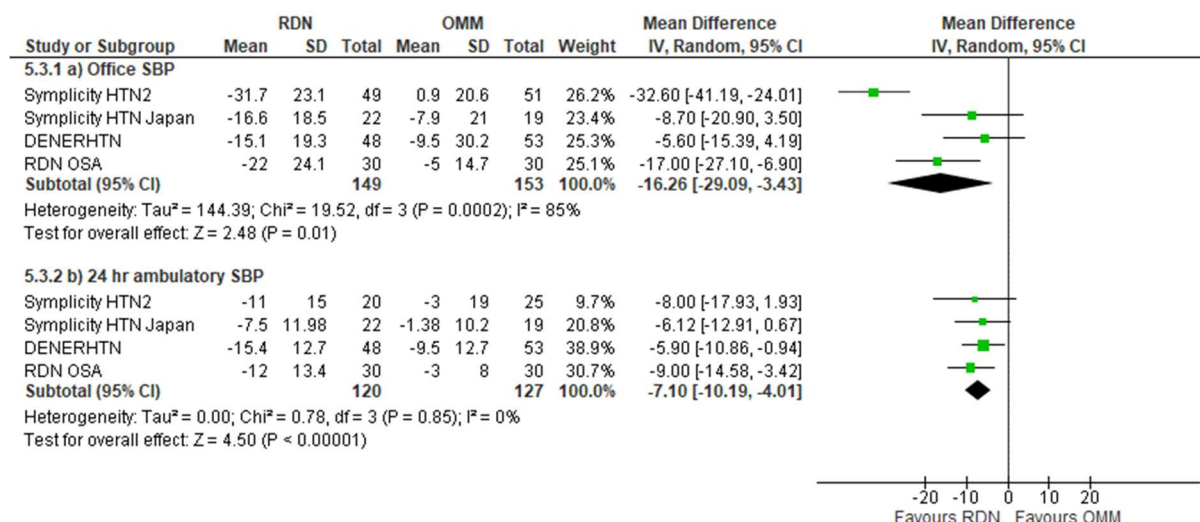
| Study or Subgroup | RDN Mean | RDN SD | RDN Total | OMM Mean | OMM SD | OMM Total | Weight | Mean Difference IV, Random, 95% CI |
|---|---|---|---|---|---|---|---|---|
| **5.3.1 a) Office SBP** | | | | | | | | |
| Symplicity HTN2 | -31.7 | 23.1 | 49 | 0.9 | 20.6 | 51 | 26.2% | -32.60 [-41.19, -24.01] |
| Symplicity HTN Japan | -16.6 | 18.5 | 22 | -7.9 | 21 | 19 | 23.4% | -8.70 [-20.90, 3.50] |
| DENERHTN | -15.1 | 19.3 | 48 | -9.5 | 30.2 | 53 | 25.3% | -5.60 [-15.39, 4.19] |
| RDN OSA | -22 | 24.1 | 30 | -5 | 14.7 | 30 | 25.1% | -17.00 [-27.10, -6.90] |
| **Subtotal (95% CI)** | | | **149** | | | **153** | **100.0%** | **-16.26 [-29.09, -3.43]** |

Heterogeneity: Tau² = 144.39; Chi² = 19.52, df = 3 (P = 0.0002); I² = 85%
Test for overall effect: Z = 2.48 (P = 0.01)

| Study or Subgroup | RDN Mean | RDN SD | RDN Total | OMM Mean | OMM SD | OMM Total | Weight | Mean Difference IV, Random, 95% CI |
|---|---|---|---|---|---|---|---|---|
| **5.3.2 b) 24 hr ambulatory SBP** | | | | | | | | |
| Symplicity HTN2 | -11 | 15 | 20 | -3 | 19 | 25 | 9.7% | -8.00 [-17.93, 1.93] |
| Symplicity HTN Japan | -7.5 | 11.98 | 22 | -1.38 | 10.2 | 19 | 20.8% | -6.12 [-12.91, 0.67] |
| DENERHTN | -15.4 | 12.7 | 48 | -9.5 | 12.7 | 53 | 38.9% | -5.90 [-10.86, -0.94] |
| RDN OSA | -12 | 13.4 | 30 | -3 | 8 | 30 | 30.7% | -9.00 [-14.58, -3.42] |
| **Subtotal (95% CI)** | | | **120** | | | **127** | **100.0%** | **-7.10 [-10.19, -4.01]** |

Heterogeneity: Tau² = 0.00; Chi² = 0.78, df = 3 (P = 0.85); I² = 0%
Test for overall effect: Z = 4.50 (P < 0.00001)

Mean Difference
IV, Random, 95% CI

-20 -10 0 10 20
Favours RDN Favours OMM